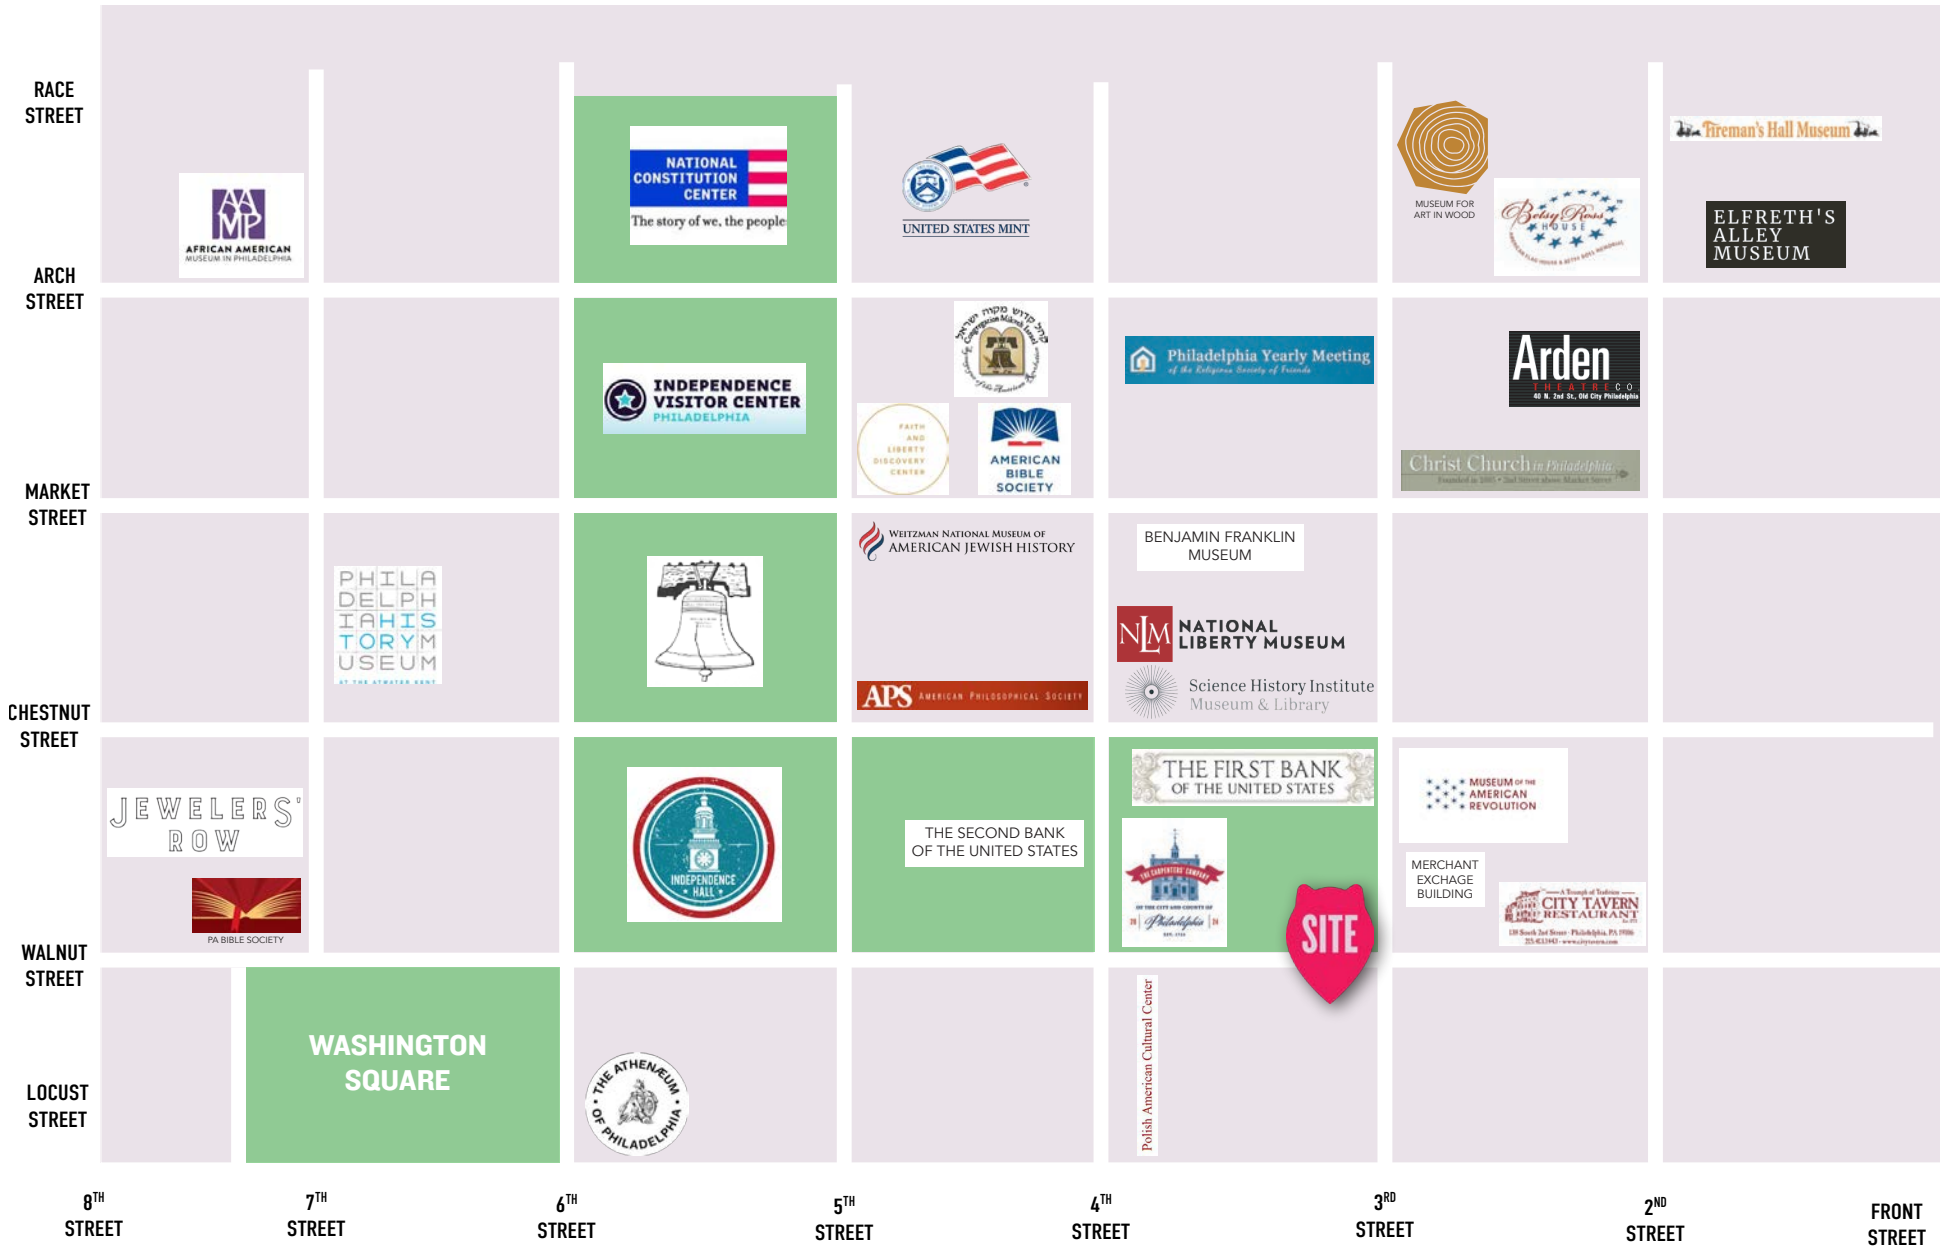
RACE STREET

ARCH STREET

MARKET STREET

CHESTNUT STREET

WALNUT STREET

LOCUST STREET

AAMP
AFRICAN AMERICAN MUSEUM IN PHILADELPHIA

NATIONAL CONSTITUTION CENTER
The story of we, the people

UNITED STATES MINT

MUSEUM FOR ART IN WOOD

Betsy Ross House

Fireman's Hall Museum

ELFRETH'S ALLEY MUSEUM

INDEPENDENCE VISITOR CENTER PHILADELPHIA

FAITH AND LIBERTY DISCOVERY CENTER

AMERICAN BIBLE SOCIETY

Philadelphia Yearly Meeting of the Religious Society of Friends

Arden THEATRE CO
40 N. 2nd St., Old City Philadelphia

Christ Church in Philadelphia

PHILADELPHIA HISTORY MUSEUM

WEITZMAN NATIONAL MUSEUM OF AMERICAN JEWISH HISTORY

APS AMERICAN PHILOSOPHICAL SOCIETY

BENJAMIN FRANKLIN MUSEUM

NLM NATIONAL LIBERTY MUSEUM

Science History Institute Museum & Library

JEWELERS' ROW

PA BIBLE SOCIETY

INDEPENDENCE HALL

THE SECOND BANK OF THE UNITED STATES

THE FIRST BANK OF THE UNITED STATES

THE CARPENTERS' COMPANY OF THE CITY AND COUNTY OF Philadelphia

SITE

MUSEUM OF THE AMERICAN REVOLUTION

MERCHANT EXCHANGE BUILDING

CITY TAVERN RESTAURANT

WASHINGTON SQUARE

THE ATHENAEUM OF PHILADELPHIA

Polish American Cultural Center

$8^{TH}$ STREET

$7^{TH}$ STREET

$6^{TH}$ STREET

$5^{TH}$ STREET

$4^{TH}$ STREET

$3^{RD}$ STREET

$2^{ND}$ STREET

FRONT STREET